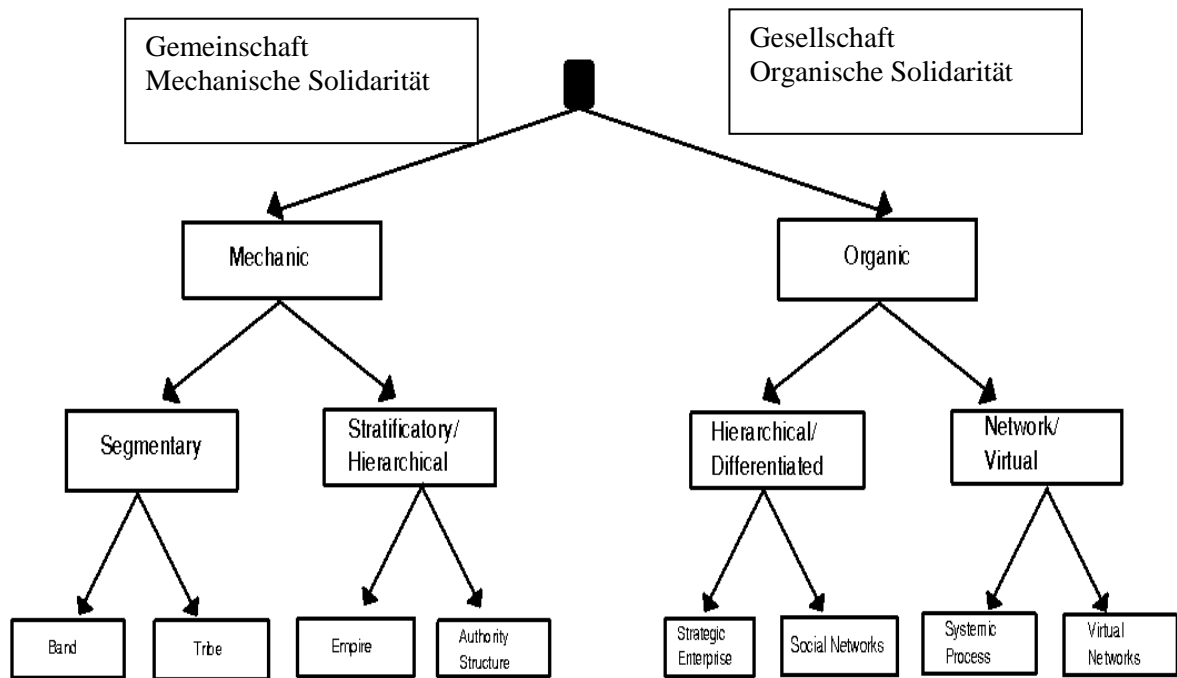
Gemeinschaft
Mechanische Solidarität

Gesellschaft
Organische Solidarität

Mechanic

Organic

Segmentary

Stratificatory/
Hierarchical

Hierarchical/
Differentiated

Network/
Virtual

Band

Tribe

Empire

Authority
Structure

Strategic
Enterprise

Social Networks

Systemic
Process

Virtual
Networks